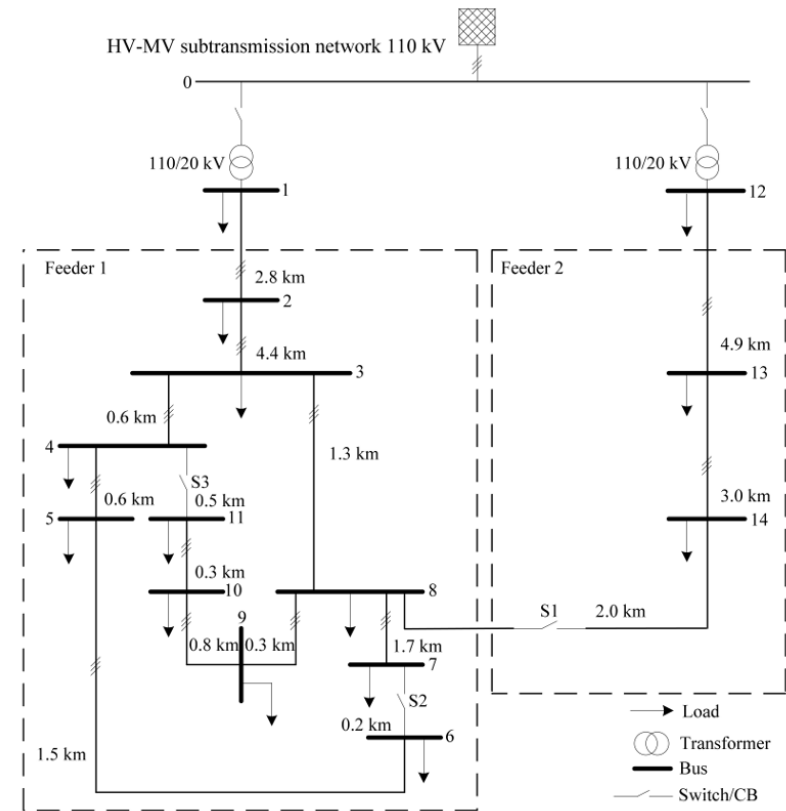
HV-MV subtransmission network 110 kV

0

110/20 kV

110/20 kV

1

12

Feeder 1

Feeder 2

2.8 km

2

4.4 km

3

4.9 km

13

0.6 km

4

1.3 km

S3

0.6 km

0.5 km

3.0 km

5

11

14

0.3 km

10

9

8

S1

2.0 km

0.8 km

0.3 km

1.7 km

7

S2

0.2 km

6

1.5 km

Load

Transformer

Bus

Switch/CB